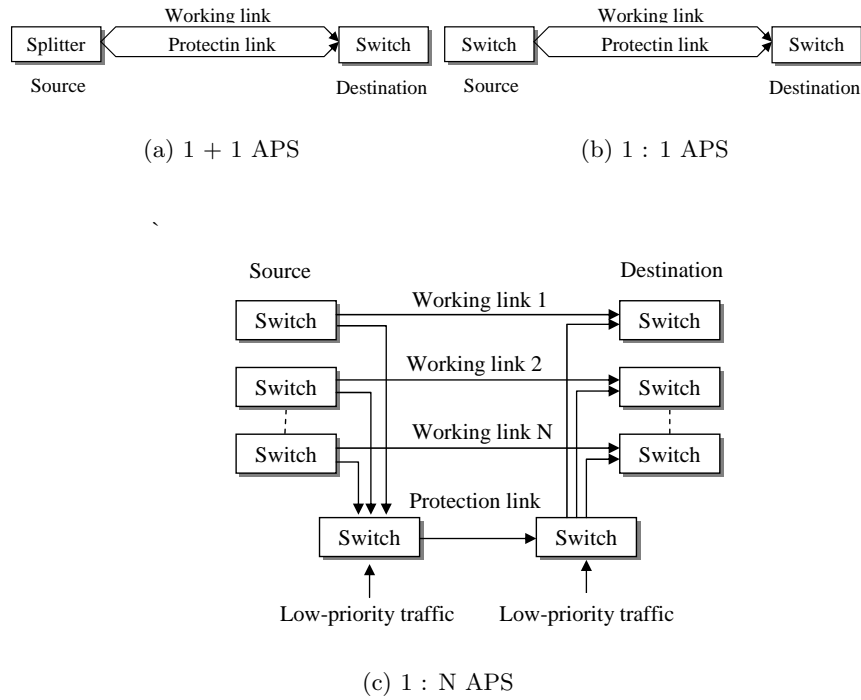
Working link

Splitter Protectin link Switch

Source Destination

Working link

Switch Protectin link Switch

Source Destination

(a) 1 + 1 APS

(b) 1 : 1 APS

`

Source

Destination

Working link 1

Switch

Switch

Working link 2

Switch

Switch

Working link N

Switch

Switch

Protection link

Switch

Switch

Low-priority traffic

Low-priority traffic

(c) 1 : N APS